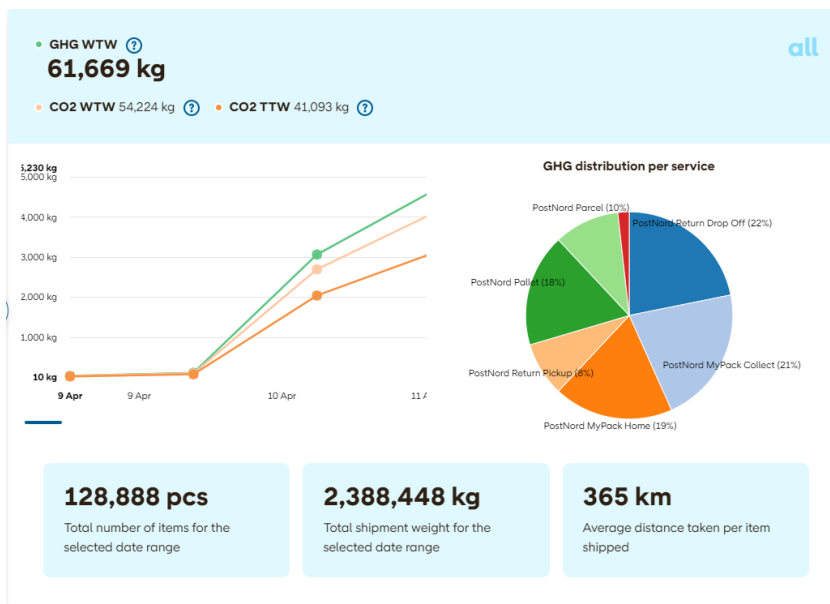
GHG WTW ?
61,669 kg

all

CO2 WTW 54,224 kg ? CO2 TTW 41,093 kg ?

5,230 kg
5,000 kg
4,000 kg
3,000 kg
2,000 kg
1,000 kg
10 kg
9 Apr 9 Apr 10 Apr 11 A

GHG distribution per service

PostNord Parcel (10%)
PostNord Return Drop Off (22%)
PostNord Pallet (18%)
PostNord MyPack Collect (21%)
PostNord Return Pickup (8%)
PostNord MyPack Home (19%)

128,888 pcs
Total number of items for the selected date range

2,388,448 kg
Total shipment weight for the selected date range

365 km
Average distance taken per item shipped